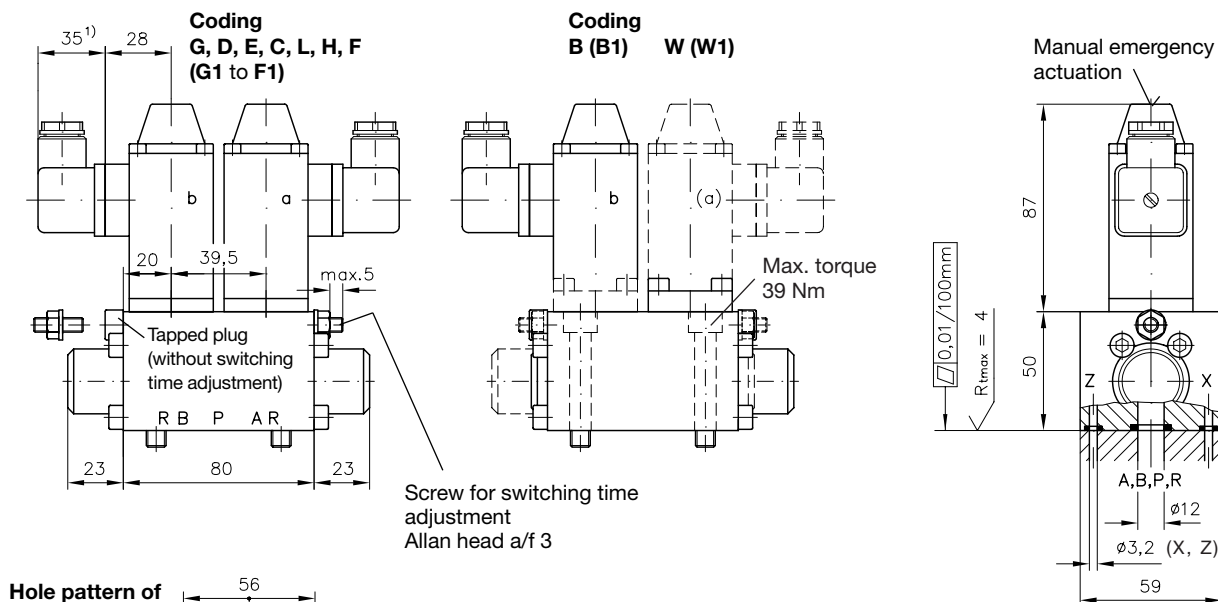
$35^{1)}$
28
Coding
G, D, E, C, L, H, F
(G1 to F1)

Coding
B (B1) W (W1)

Manual emergency actuation

b
a
b
(a)

20
39,5
max.5

Max. torque
39 Nm

87

0,01/100mm
$R_{tmax} = 4$
50

Tapped plug
(without switching time adjustment)

R B P A R

Z
X

23
80
23

A,B,P,R
ø12
ø3,2 (X, Z)
59

Screw for switching time adjustment
Allan head a/f 3

Hole pattern of
56